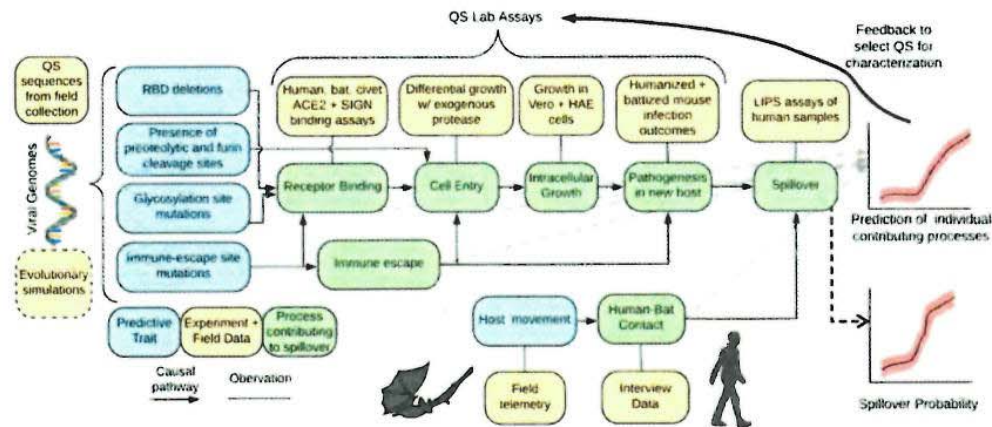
QS Lab Assays

Feedback to select QS for characterization

QS sequences from field collection

Viral Genomes

Evolutionary simulations

RBD deletions

Presence of proteolytic and furin cleavage sites

Glycosylation site mutations

Immune-escape site mutations

Human, bat, civet ACE2 + SIGN binding assays

Differential growth w/ exogenous protease

Growth in Vero + HAE cells

Humanized + batized mouse infection outcomes

LIPS assays of human samples

Receptor Binding

Cell Entry

Intracellular Growth

Pathogenesis in new host

Spillover

Immune escape

Prediction of individual contributing processes

Spillover Probability

Predictive Trait

Experiment + Field Data

Process contributing to spillover

Causal pathway

Obervation

Host movement

Human-Bat Contact

Field telemetry

Interview Data